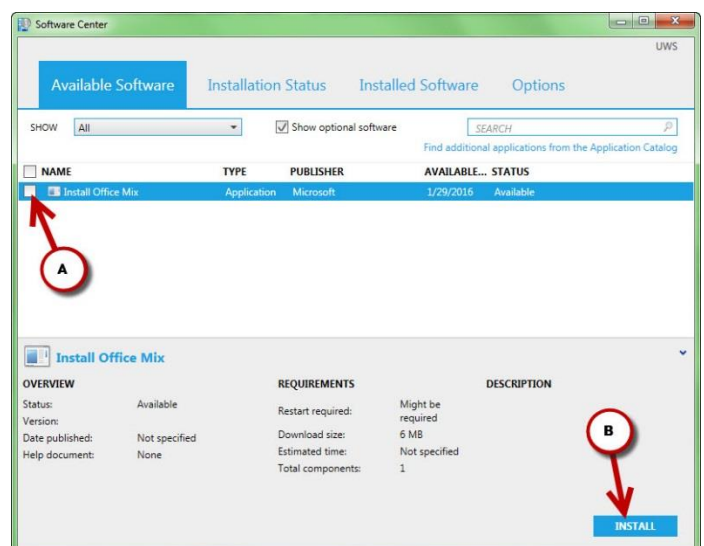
Software Center

UWS

Available Software Installation Status Installed Software Options

SHOW All

Show optional software

SEARCH

Find additional applications from the Application Catalog

| NAME | TYPE | PUBLISHER | AVAILABLE... | STATUS |
|---|---|---|---|---|
| Install Office Mix | Application | Microsoft | 1/29/2016 | Available |

A

Install Office Mix

OVERVIEW

Status: Available
Version:
Date published: Not specified
Help document: None

REQUIREMENTS

Restart required: Might be required
Download size: 6 MB
Estimated time: Not specified
Total components: 1

DESCRIPTION

B

INSTALL